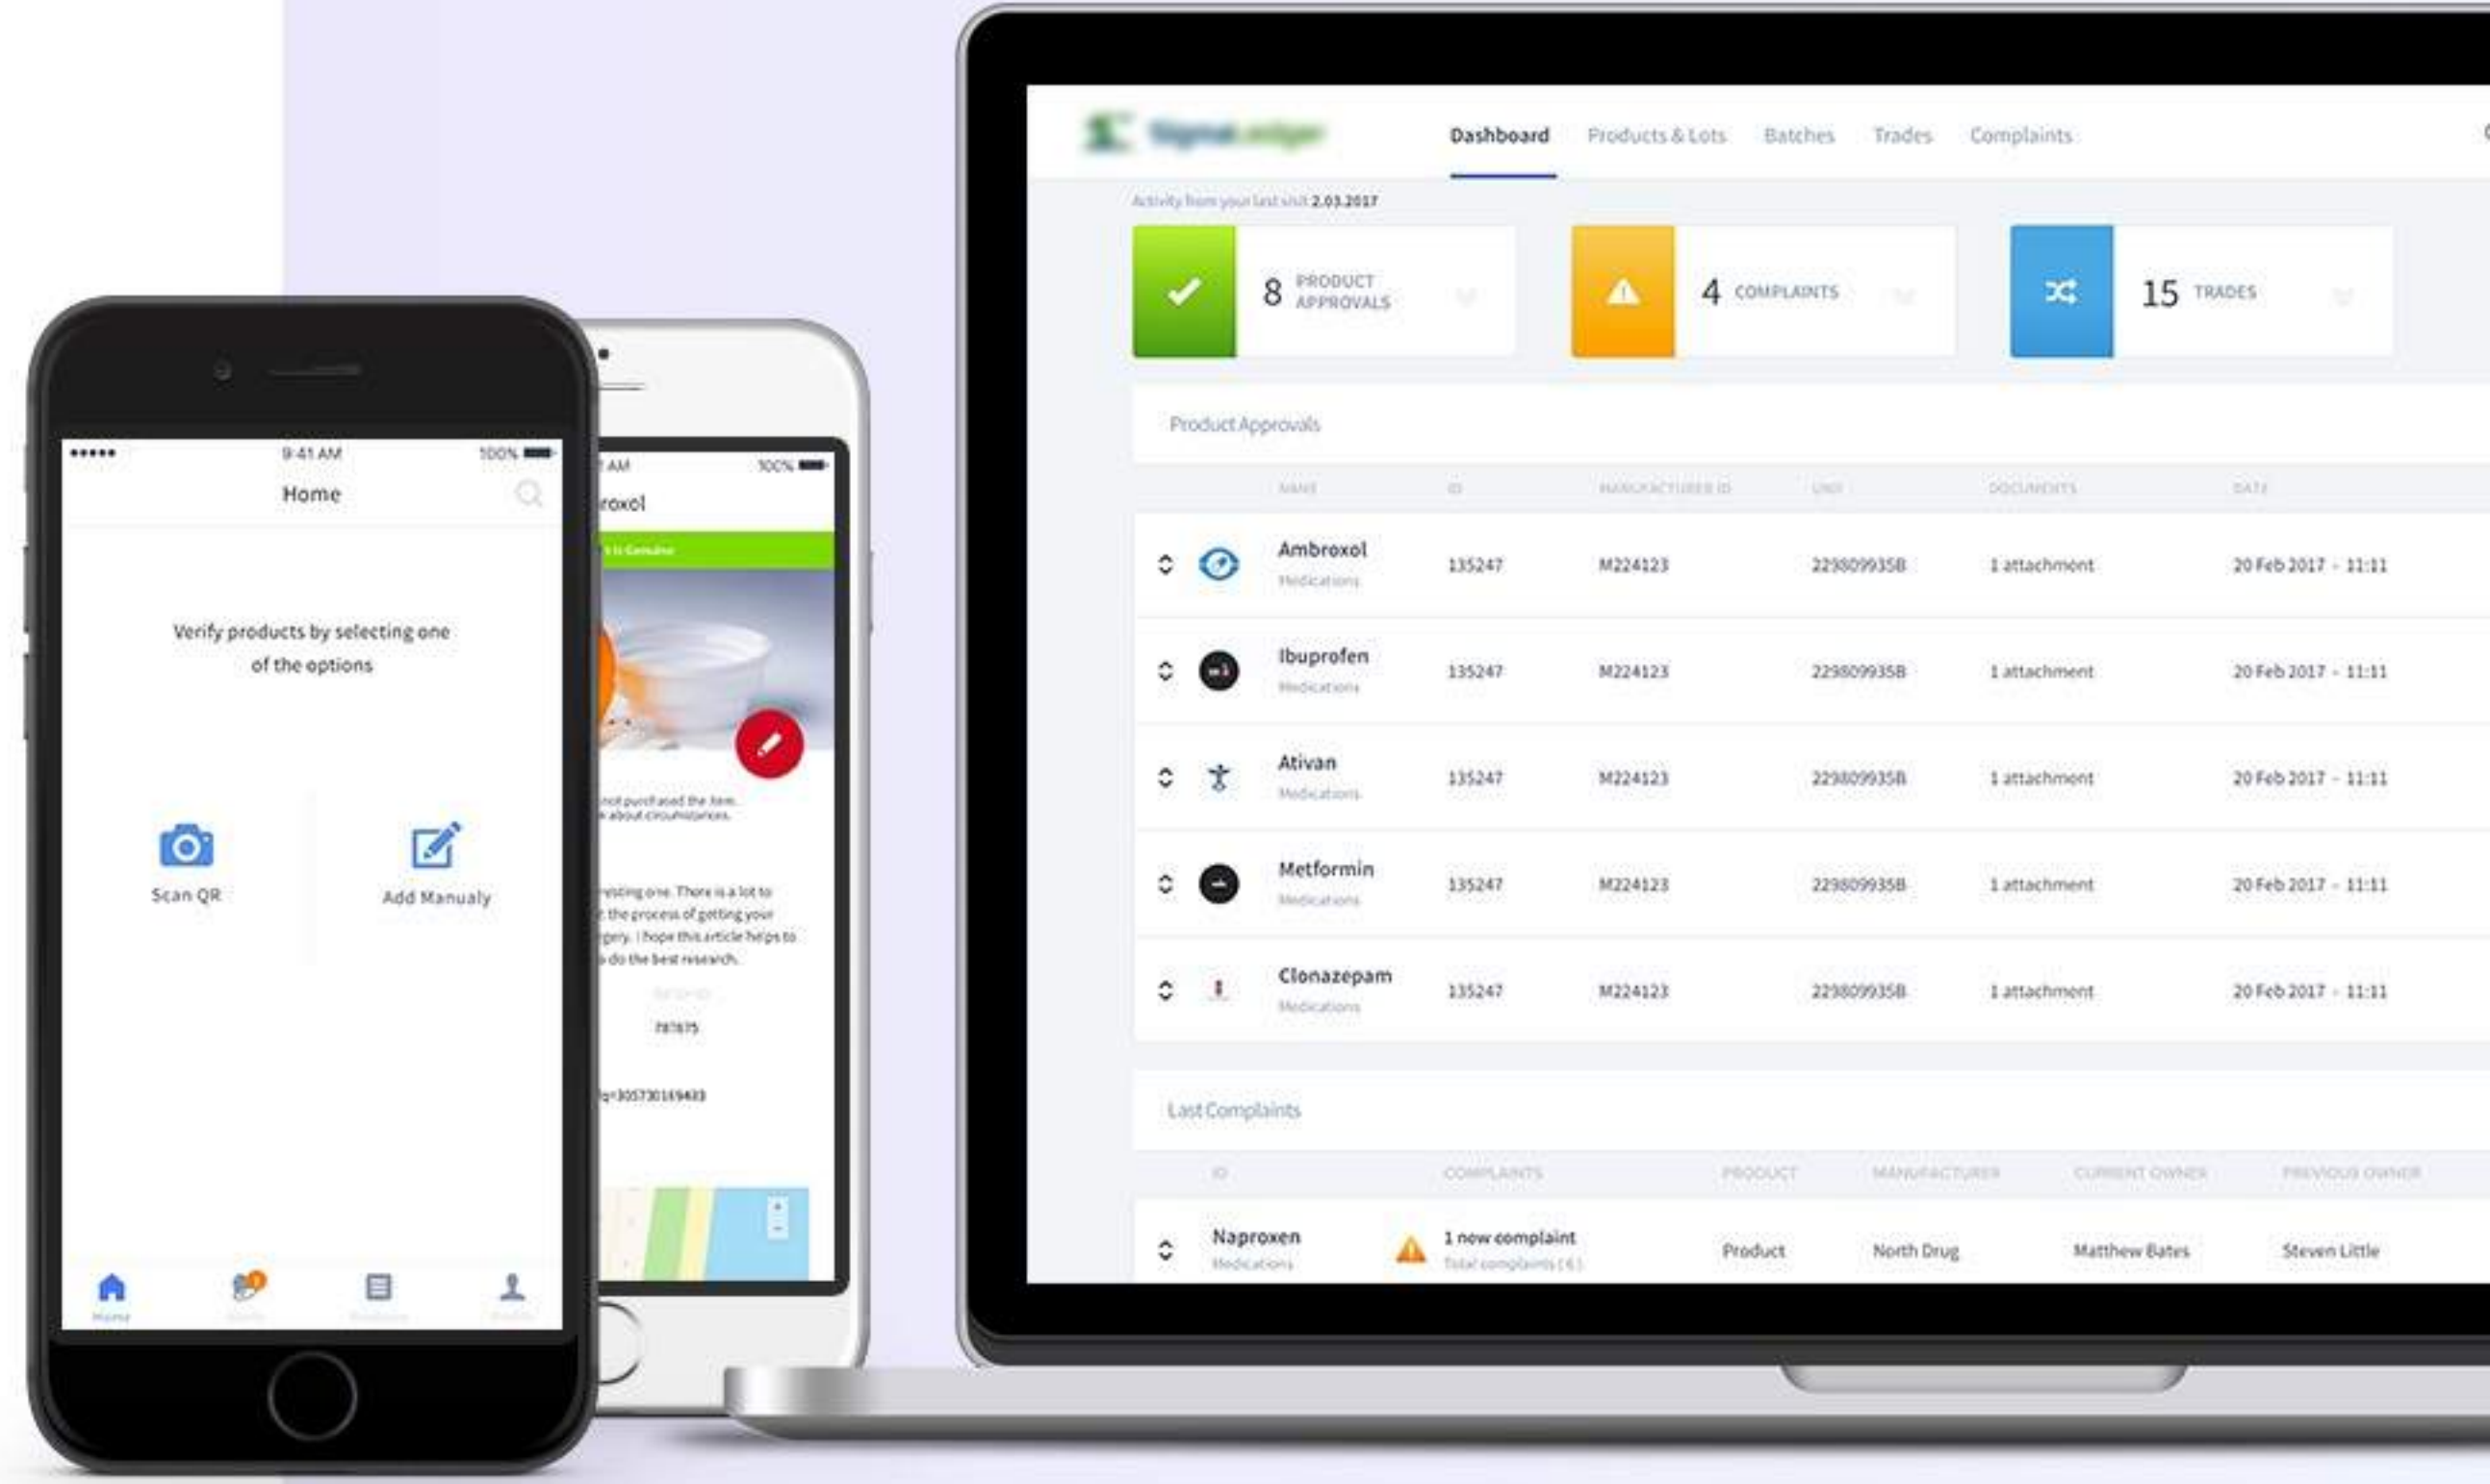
••••• 9:41 AM 100%

Home

Verify products by selecting one of the options

Scan QR

Add Manualy

Home

AM 100%

roxol

not purchased the item. about circumstances.

esting one. There is a lot to the process of getting your gery. I hope this article helps to do the best research.

787875

Dashboard Products & Lots Batches Trades Complaints

Activity from your last visit 2.03.2017

8 PRODUCT APPROVALS

4 COMPLAINTS

15 TRADES

Product Approvals

| NAME | ID | MANUFACTURER ID | UNII | DOCUMENTS | DATE |
|---|---|---|---|---|---|
| Ambroxol Medications | 135247 | M224123 | 2298099358 | 1 attachment | 20 Feb 2017 - 11:11 |
| Ibuprofen Medications | 135247 | M224123 | 2298099358 | 1 attachment | 20 Feb 2017 - 11:11 |
| Ativan Medications | 135247 | M224123 | 2298099358 | 1 attachment | 20 Feb 2017 - 11:11 |
| Metformin Medications | 135247 | M224123 | 2298099358 | 1 attachment | 20 Feb 2017 - 11:11 |
| Clonazepam Medications | 135247 | M224123 | 2298099358 | 1 attachment | 20 Feb 2017 - 11:11 |

Last Complaints

| ID | COMPLAINTS | PRODUCT | MANUFACTURER | CURRENT OWNER | PREVIOUS OWNER |
|---|---|---|---|---|---|
| Naproxen Medications | 1 new complaint Total complaints (4) | Product | North Drug | Matthew Bates | Steven Little |